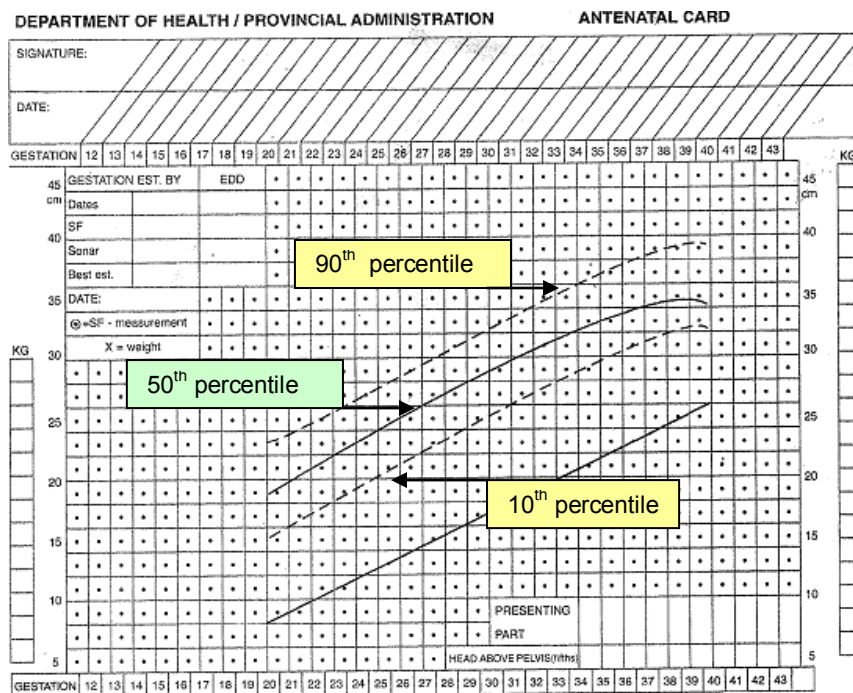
DEPARTMENT OF HEALTH / PROVINCIAL ADMINISTRATION

ANTENATAL CARD

SIGNATURE:

DATE:

GESTATION 12 13 14 15 16 17 18 19 20 21 22 23 24 25 26 27 28 29 30 31 32 33 34 35 36 37 38 39 40 41 42 43

KG

45 cm

GESTATION EST. BY

EDD

Dates

SF

Sonar

Best est.

DATE:

⊗ =SF - measurement

X = weight

40

35

30

25

20

15

10

5

KG

45 cm

40

35

30

25

20

15

10

5

$90^{th}$ percentile

$50^{th}$ percentile

$10^{th}$ percentile

PRESENTING

PART

HEAD ABOVE PELVIS (fifths)

GESTATION 12 13 14 15 16 17 18 19 20 21 22 23 24 25 26 27 28 29 30 31 32 33 34 35 36 37 38 39 40 41 42 43